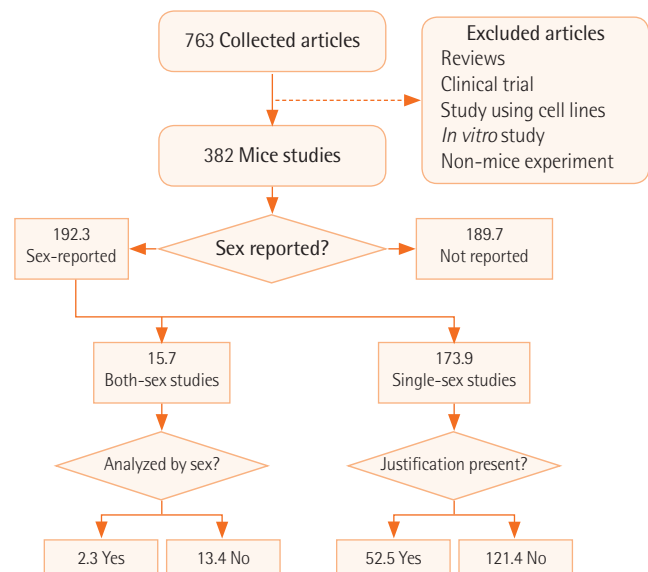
763 Collected articles

Excluded articles
Reviews
Clinical trial
Study using cell lines
In vitro study
Non-mice experiment

382 Mice studies

192.3
Sex-reported

Sex reported?

189.7
Not reported

15.7
Both-sex studies

173.9
Single-sex studies

Analyzed by sex?

Justification present?

2.3 Yes

13.4 No

52.5 Yes

121.4 No